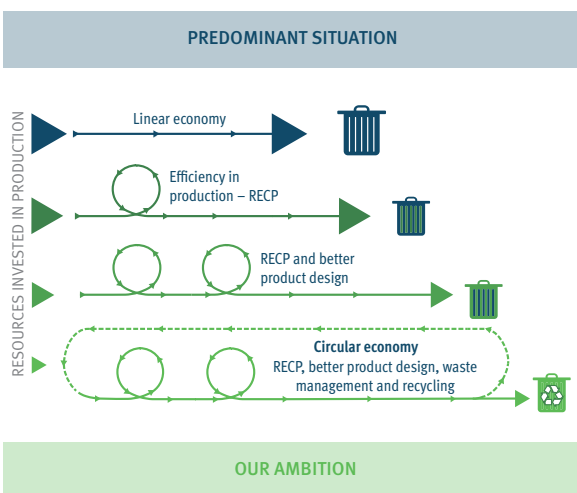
PREDOMINANT SITUATION

RESOURCES INVESTED IN PRODUCTION

Linear economy

Efficiency in production – RECP

RECP and better product design

Circular economy
RECP, better product design, waste management and recycling

OUR AMBITION